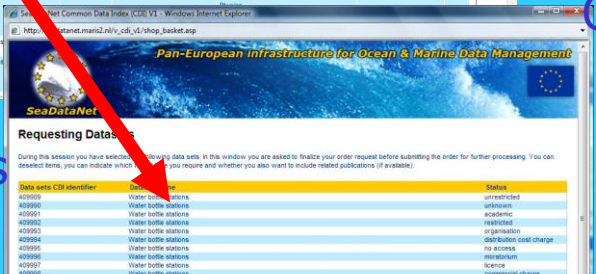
Se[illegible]Net Common Data Index (CDI) V1 - Windows Internet Explorer

http://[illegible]datanet.maris2.nl/v_cdi_v1/shop_basket.asp

Pan-European infrastructure for Ocean & Marine Data Management

SeaDataNet

Requesting Datas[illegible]

During this session you have selected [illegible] following data sets. In this window you are asked to finalize your order request before submitting the order for further processing. You can deselect items, you can indicate which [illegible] you require and whether you also want to include related publications (if available).

| Data sets CDI identifier | Data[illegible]me | Status |
|---|---|---|
| 409989 | Water bottle stations | unrestricted |
| 409990 | Water bottle stations | unknown |
| 409991 | Water bottle stations | academic |
| 409992 | Water bottle stations | restricted |
| 409993 | Water bottle stations | organisation |
| 409994 | Water bottle stations | distribution cost charge |
| 409995 | Water bottle stations | no access |
| 409996 | Water bottle stations | moratorium |
| 409997 | Water bottle stations | licence |
| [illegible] | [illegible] | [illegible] |